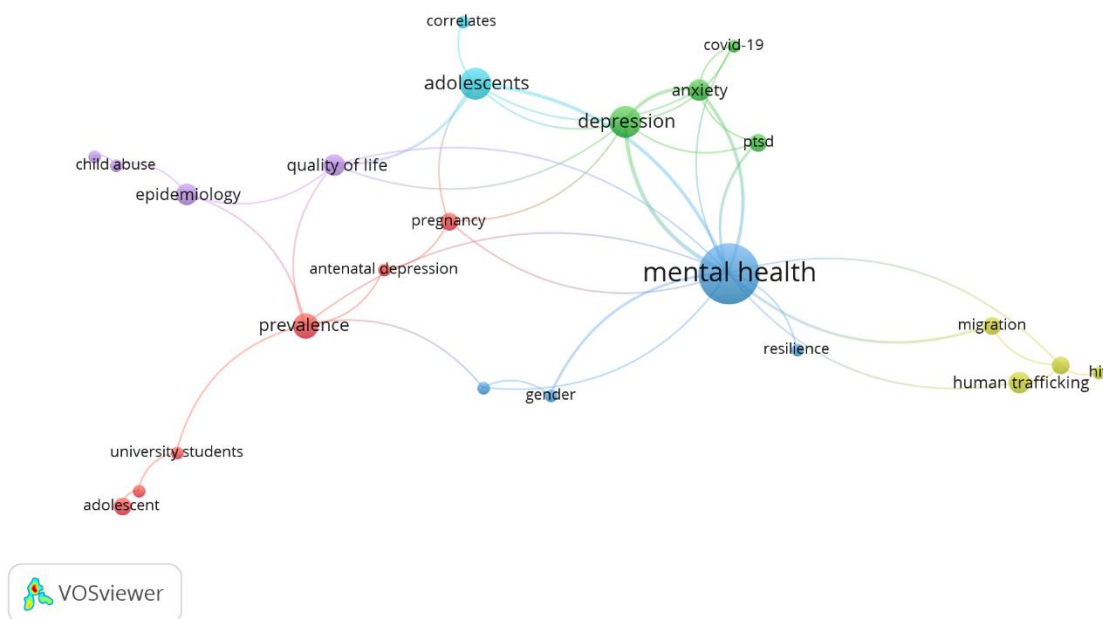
correlates
covid-19
adolescents
anxiety
depression
ptsd
child abuse
quality of life
epidemiology
pregnancy
antenatal depression
mental health
prevalence
migration
resilience
human trafficking
hi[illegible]
gender
university students
adolescent
VOSviewer